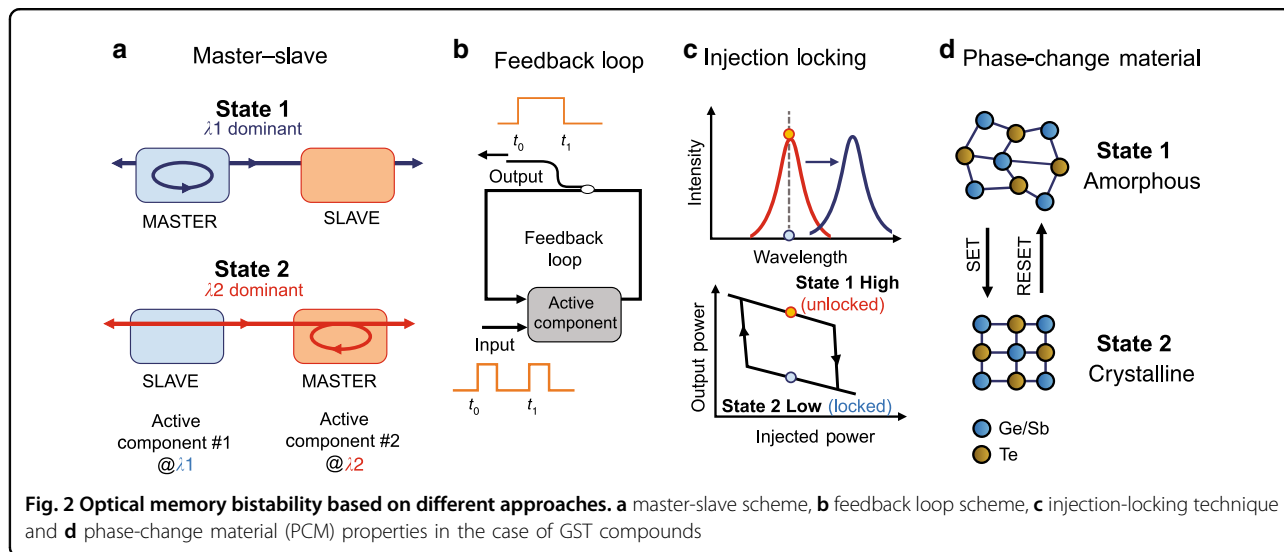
a Master–slave

State 1
$\lambda 1$ dominant

MASTER

SLAVE

State 2
$\lambda 2$ dominant

SLAVE

MASTER

Active component #1 @$\lambda 1$

Active component #2 @$\lambda 2$

b Feedback loop

$t_0$ $t_1$

Output

Feedback loop

Active component

Input

$t_0$ $t_1$

c Injection locking

Intensity

Wavelength

State 1 High (unlocked)

Output power

State 2 Low (locked)

Injected power

d Phase-change material

State 1
Amorphous

SET

RESET

State 2
Crystalline

Ge/Sb
Te

Fig. 2 Optical memory bistability based on different approaches. a master-slave scheme, b feedback loop scheme, c injection-locking technique and d phase-change material (PCM) properties in the case of GST compounds